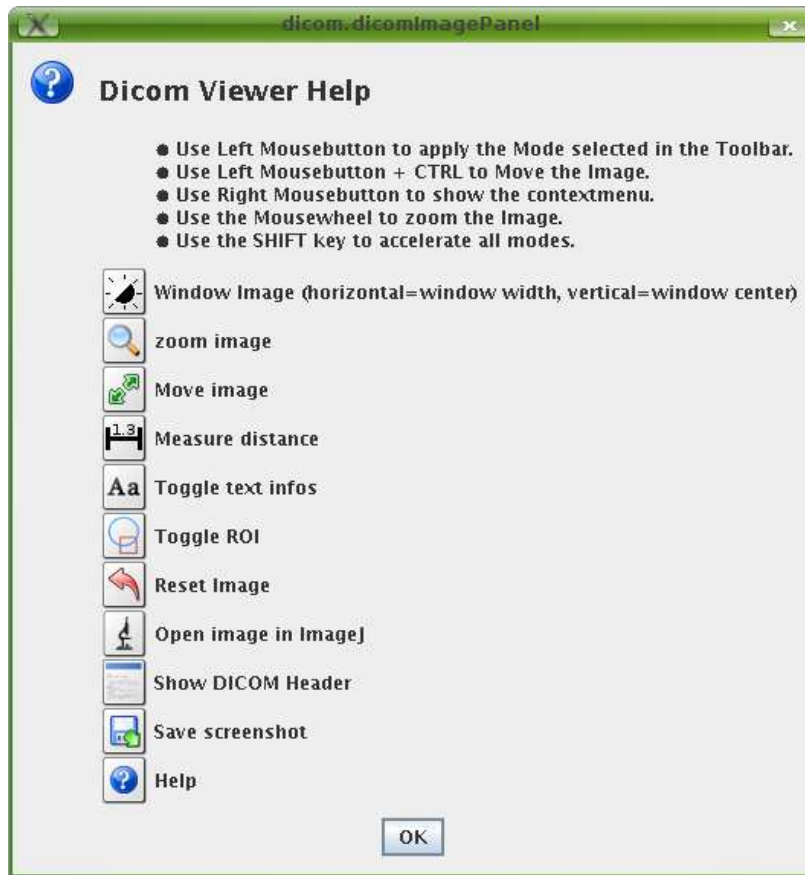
dicom.dicomImagePanel

Dicom Viewer Help

- Use Left Mousebutton to apply the Mode selected in the Toolbar.
- Use Left Mousebutton + CTRL to Move the Image.
- Use Right Mousebutton to show the contextmenu.
- Use the Mousewheel to zoom the Image.
- Use the SHIFT key to accelerate all modes.

Window Image (horizontal=window width, vertical=window center)

zoom image

Move image

1.3 Measure distance

Aa Toggle text infos

Toggle ROI

Reset Image

Open image in ImageJ

Show DICOM Header

Save screenshot

Help

OK